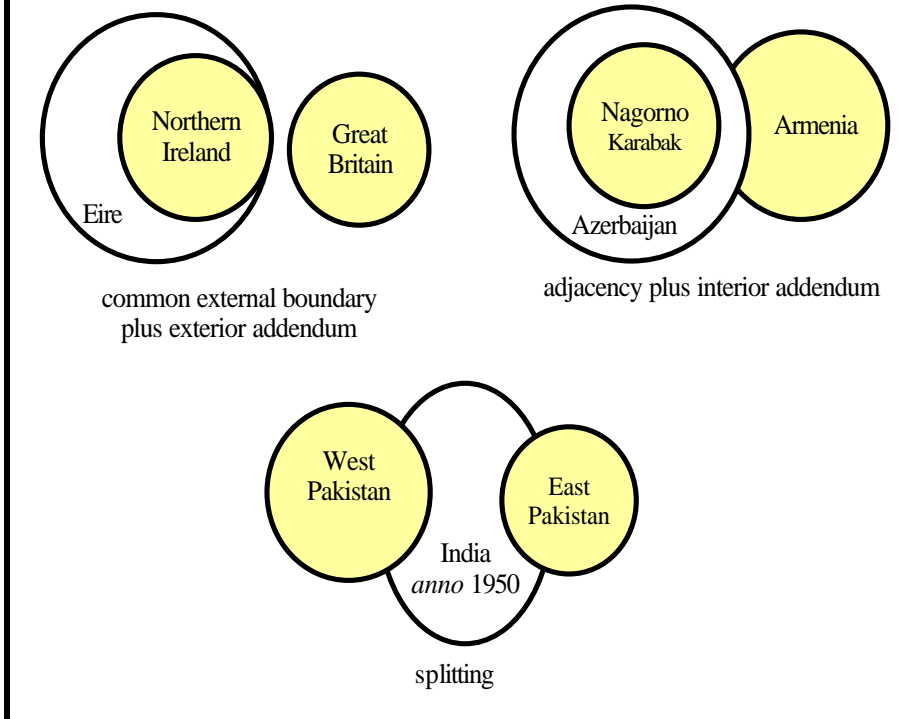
Northern Ireland

Great Britain

Eire

common external boundary plus exterior addendum

Nagorno Karabak

Armenia

Azerbaijan

adjacency plus interior addendum

West Pakistan

East Pakistan

India *anno* 1950

splitting